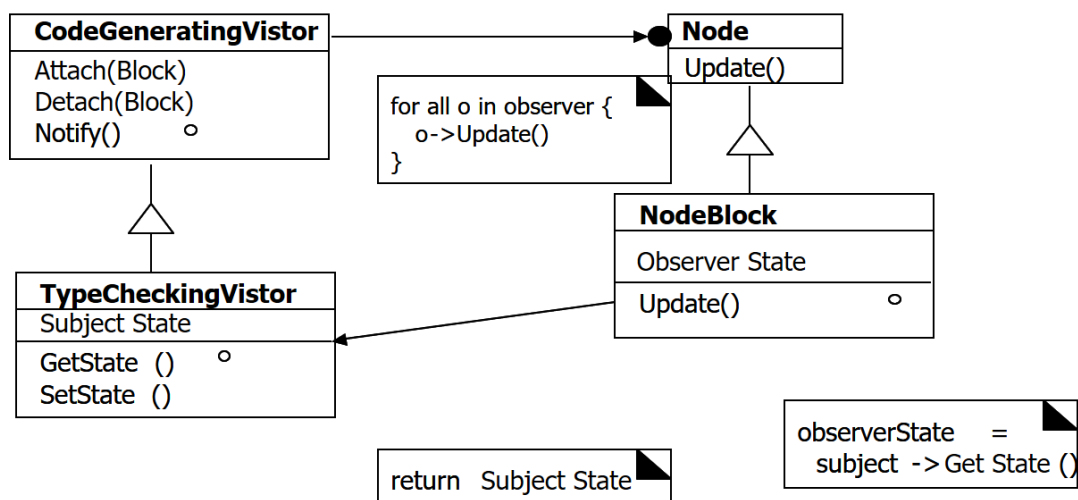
CodeGeneratingVistor
Attach(Block)
Detach(Block)
Notify()

Node
Update()

for all o in observer {
o->Update()
}

NodeBlock
Observer State
Update()

TypeCheckingVistor
Subject State
GetState ()
SetState ()

return Subject State

observerState =
subject -> Get State ()